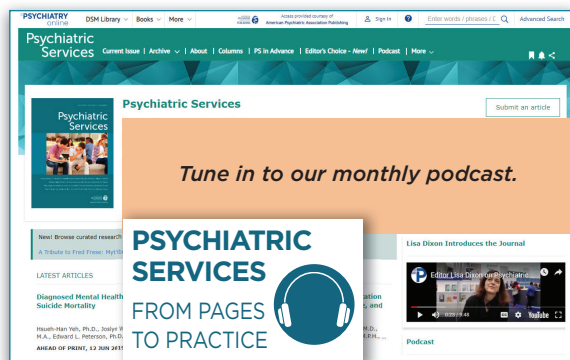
PSYCHIATRY online | DSM Library | Books | More

Access provided courtesy of American Psychiatric Association Publishing

Sign In

Enter words / phrases / D

Advanced Search

Psychiatric Services

Current Issue | Archive | About | Columns | PS in Advance | Editor's Choice - New! | Podcast | More

Psychiatric Services

Psychiatric Services

Submit an article

Tune in to our monthly podcast.

New! Browse curated research

A Tribute to Fred Frese: MyTG

LATEST ARTICLES

Diagnosed Mental Health Suicide Mortality

Hsueh-Han Yeh, Ph.D., Joslyn M.A., Edward L. Peterson, Ph.D.

AHEAD OF PRINT, 12 JUN 2019

PSYCHIATRIC SERVICES

FROM PAGES TO PRACTICE

Lisa Dixon Introduces the Journal

Editor Lisa Dixon on Psychiatric

0:03 / 5:48

YouTube

Podcast